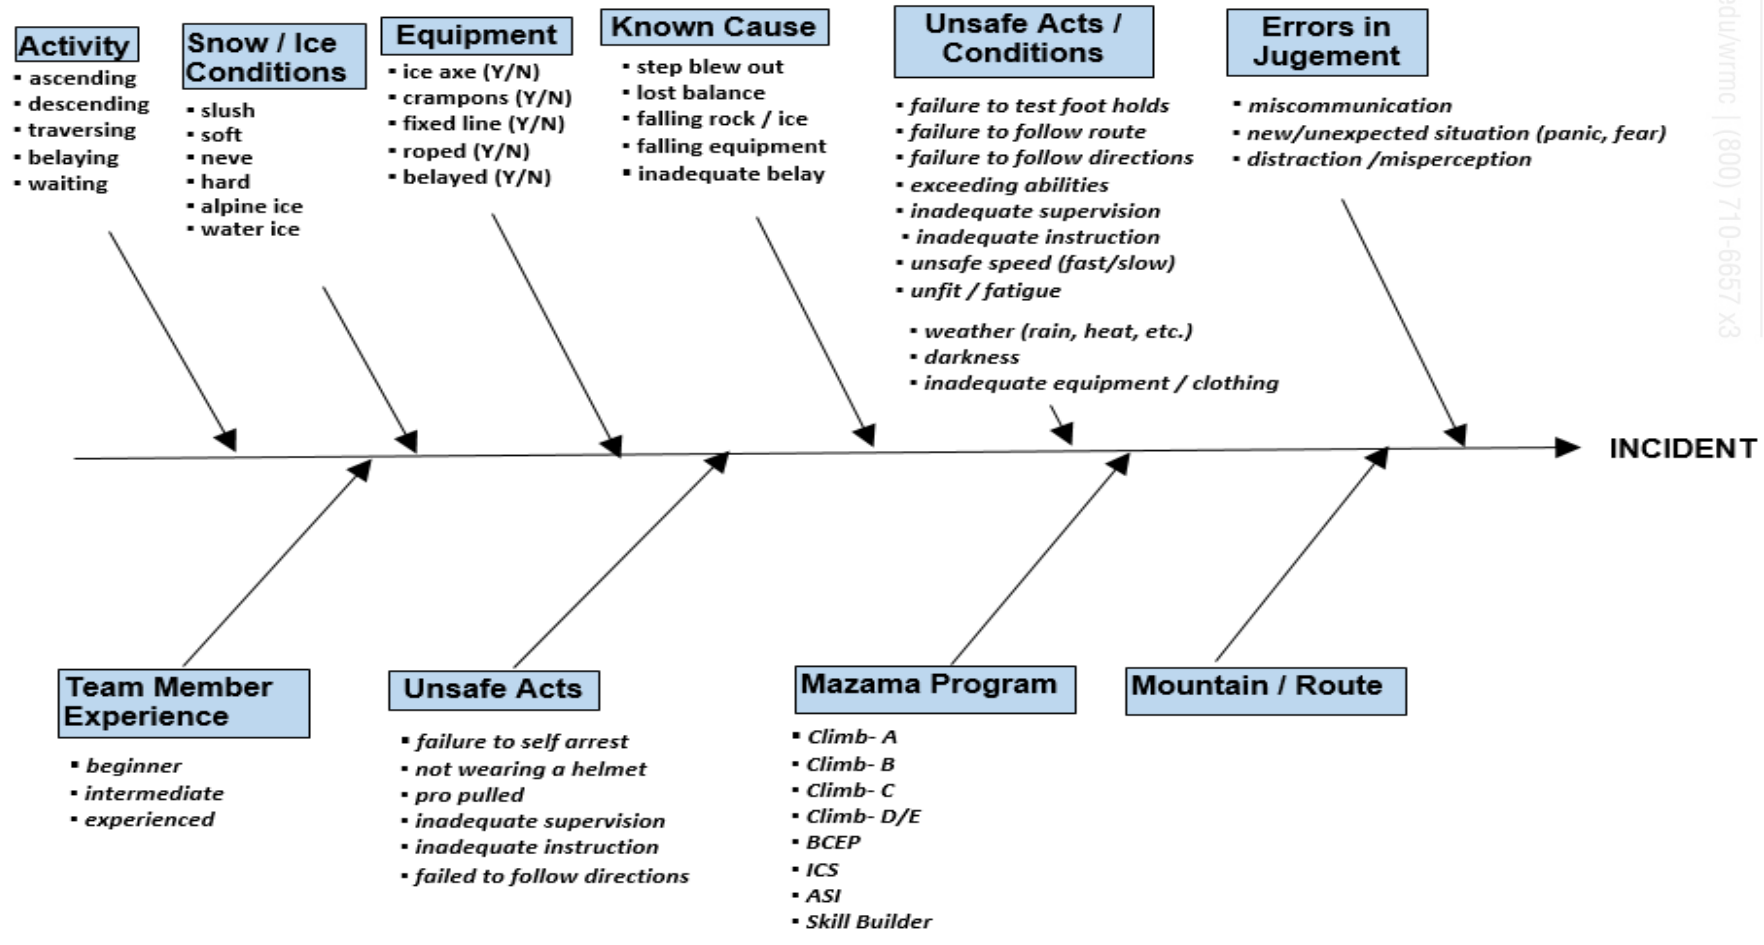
Activity
▪ ascending
▪ descending
▪ traversing
▪ belaying
▪ waiting

Snow / Ice Conditions
▪ slush
▪ soft
▪ neve
▪ hard
▪ alpine ice
▪ water ice

Equipment
▪ ice axe (Y/N)
▪ crampons (Y/N)
▪ fixed line (Y/N)
▪ roped (Y/N)
▪ belayed (Y/N)

Known Cause
▪ step blew out
▪ lost balance
▪ falling rock / ice
▪ falling equipment
▪ inadequate belay

Unsafe Acts / Conditions
▪ failure to test foot holds
▪ failure to follow route
▪ failure to follow directions
▪ exceeding abilities
▪ inadequate supervision
▪ inadequate instruction
▪ unsafe speed (fast/slow)
▪ unfit / fatigue
▪ weather (rain, heat, etc.)
▪ darkness
▪ inadequate equipment / clothing

Errors in Jugement
▪ miscommunication
▪ new/unexpected situation (panic, fear)
▪ distraction /misperception

INCIDENT

Team Member Experience
▪ beginner
▪ intermediate
▪ experienced

Unsafe Acts
▪ failure to self arrest
▪ not wearing a helmet
▪ pro pulled
▪ inadequate supervision
▪ inadequate instruction
▪ failed to follow directions

Mazama Program
▪ Climb- A
▪ Climb- B
▪ Climb- C
▪ Climb- D/E
▪ BCEP
▪ ICS
▪ ASI
▪ Skill Builder

Mountain / Route

edu/wrmc | (800) 710-6657 x3